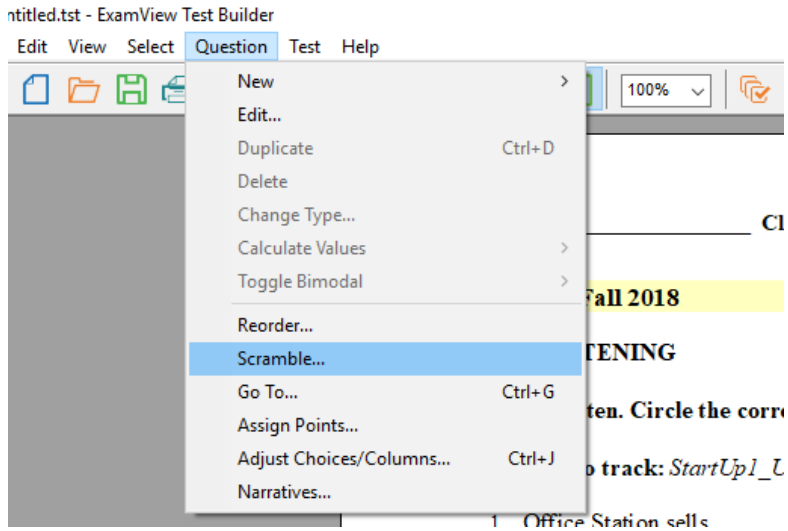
ntitled.tst - ExamView Test Builder

Edit View Select Question Test Help

100%

New
Edit...
Duplicate Ctrl+D
Delete
Change Type...
Calculate Values
Toggle Bimodal
Reorder...
Scramble...
Go To... Ctrl+G
Assign Points...
Adjust Choices/Columns... Ctrl+J
Narratives...

Cl

Fall 2018

TENING

ten. Circle the corre

o track: *StartUp1_U*

1. Office Station sells